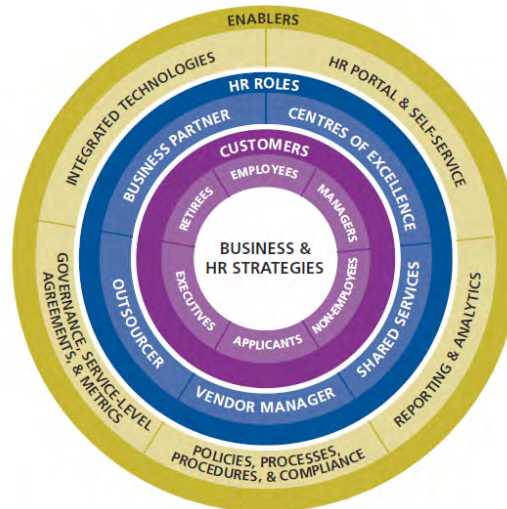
ENABLERS

INTEGRATED TECHNOLOGIES

HR PORTAL & SELF-SERVICE

REPORTING & ANALYTICS

POLICIES, PROCESSES, PROCEDURES, & COMPLIANCE

GOVERNANCE, SERVICE-LEVEL AGREEMENTS, & METRICS

HR ROLES

BUSINESS PARTNER

CENTRES OF EXCELLENCE

SHARED SERVICES

VENDOR MANAGER

OUTSOURCER

CUSTOMERS

EMPLOYEES

MANAGERS

NON-EMPLOYEES

APPLICANTS

EXECUTIVES

RETIREES

BUSINESS & HR STRATEGIES